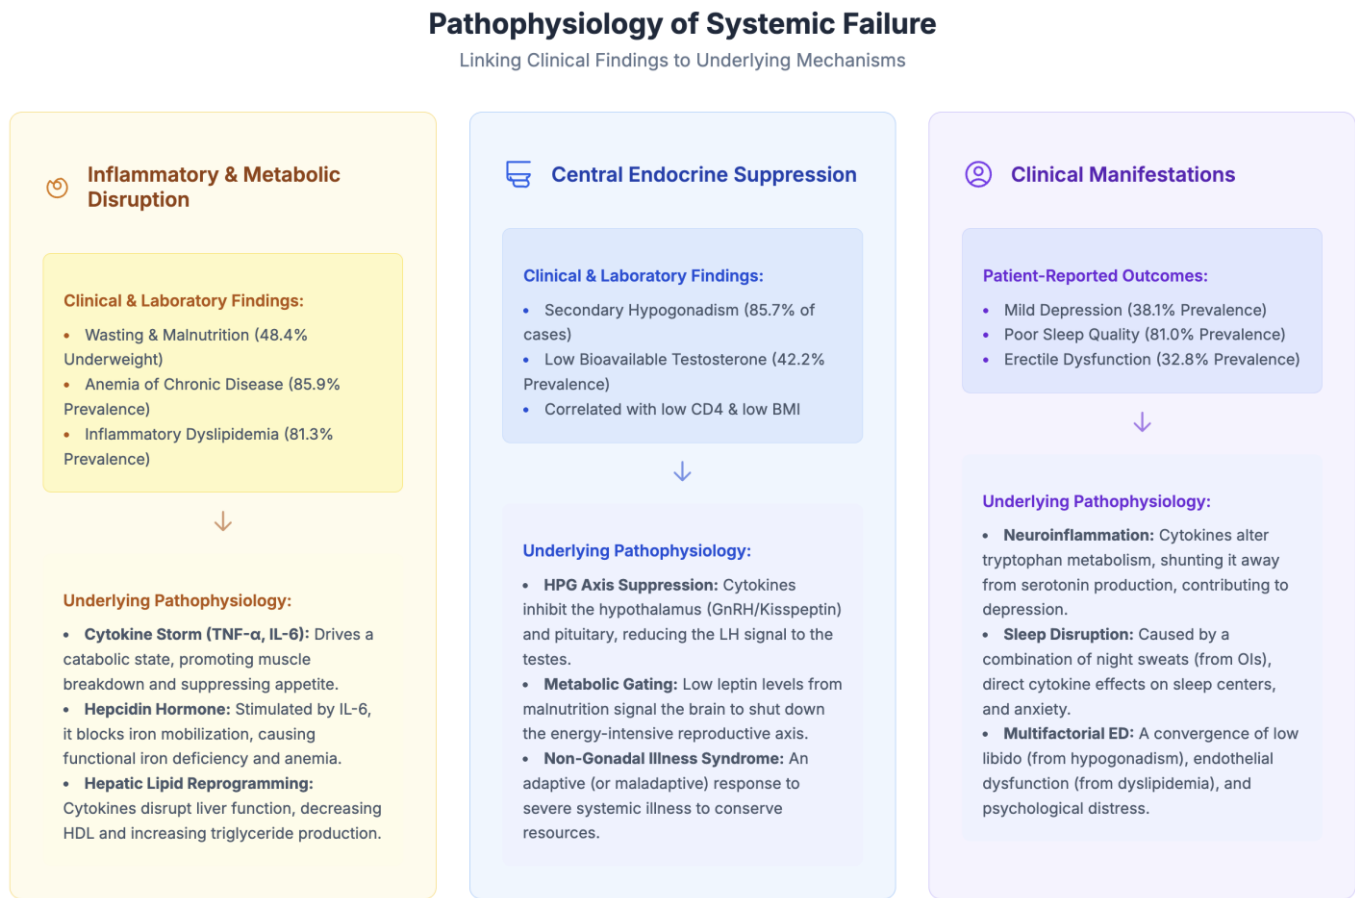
Pathophysiology of Systemic Failure

Linking Clinical Findings to Underlying Mechanisms

Inflammatory & Metabolic Disruption

Clinical & Laboratory Findings:

• Wasting & Malnutrition (48.4% Underweight)
• Anemia of Chronic Disease (85.9% Prevalence)
• Inflammatory Dyslipidemia (81.3% Prevalence)

↓

Underlying Pathophysiology:

• **Cytokine Storm (TNF-α, IL-6):** Drives a catabolic state, promoting muscle breakdown and suppressing appetite.
• **Hepcidin Hormone:** Stimulated by IL-6, it blocks iron mobilization, causing functional iron deficiency and anemia.
• **Hepatic Lipid Reprogramming:** Cytokines disrupt liver function, decreasing HDL and increasing triglyceride production.

Central Endocrine Suppression

Clinical & Laboratory Findings:

• Secondary Hypogonadism (85.7% of cases)
• Low Bioavailable Testosterone (42.2% Prevalence)
• Correlated with low CD4 & low BMI

↓

Underlying Pathophysiology:

• **HPG Axis Suppression:** Cytokines inhibit the hypothalamus (GnRH/Kisspeptin) and pituitary, reducing the LH signal to the testes.
• **Metabolic Gating:** Low leptin levels from malnutrition signal the brain to shut down the energy-intensive reproductive axis.
• **Non-Gonadal Illness Syndrome:** An adaptive (or maladaptive) response to severe systemic illness to conserve resources.

Clinical Manifestations

Patient-Reported Outcomes:

• Mild Depression (38.1% Prevalence)
• Poor Sleep Quality (81.0% Prevalence)
• Erectile Dysfunction (32.8% Prevalence)

↓

Underlying Pathophysiology:

• **Neuroinflammation:** Cytokines alter tryptophan metabolism, shunting it away from serotonin production, contributing to depression.
• **Sleep Disruption:** Caused by a combination of night sweats (from OIs), direct cytokine effects on sleep centers, and anxiety.
• **Multifactorial ED:** A convergence of low libido (from hypogonadism), endothelial dysfunction (from dyslipidemia), and psychological distress.